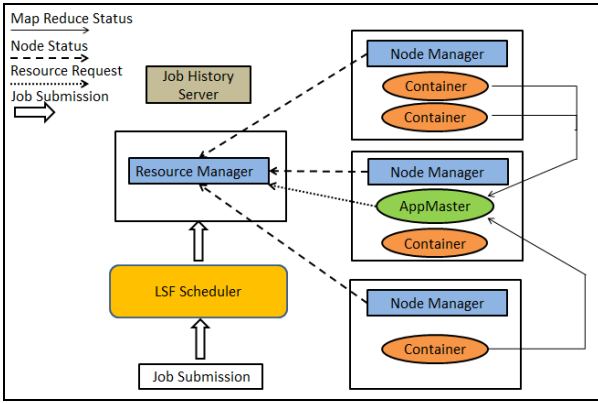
Map Reduce Status

Node Status

Resource Request

Job Submission

Job History Server

Resource Manager

LSF Scheduler

Job Submission

Node Manager

Container

Container

Node Manager

AppMaster

Container

Node Manager

Container